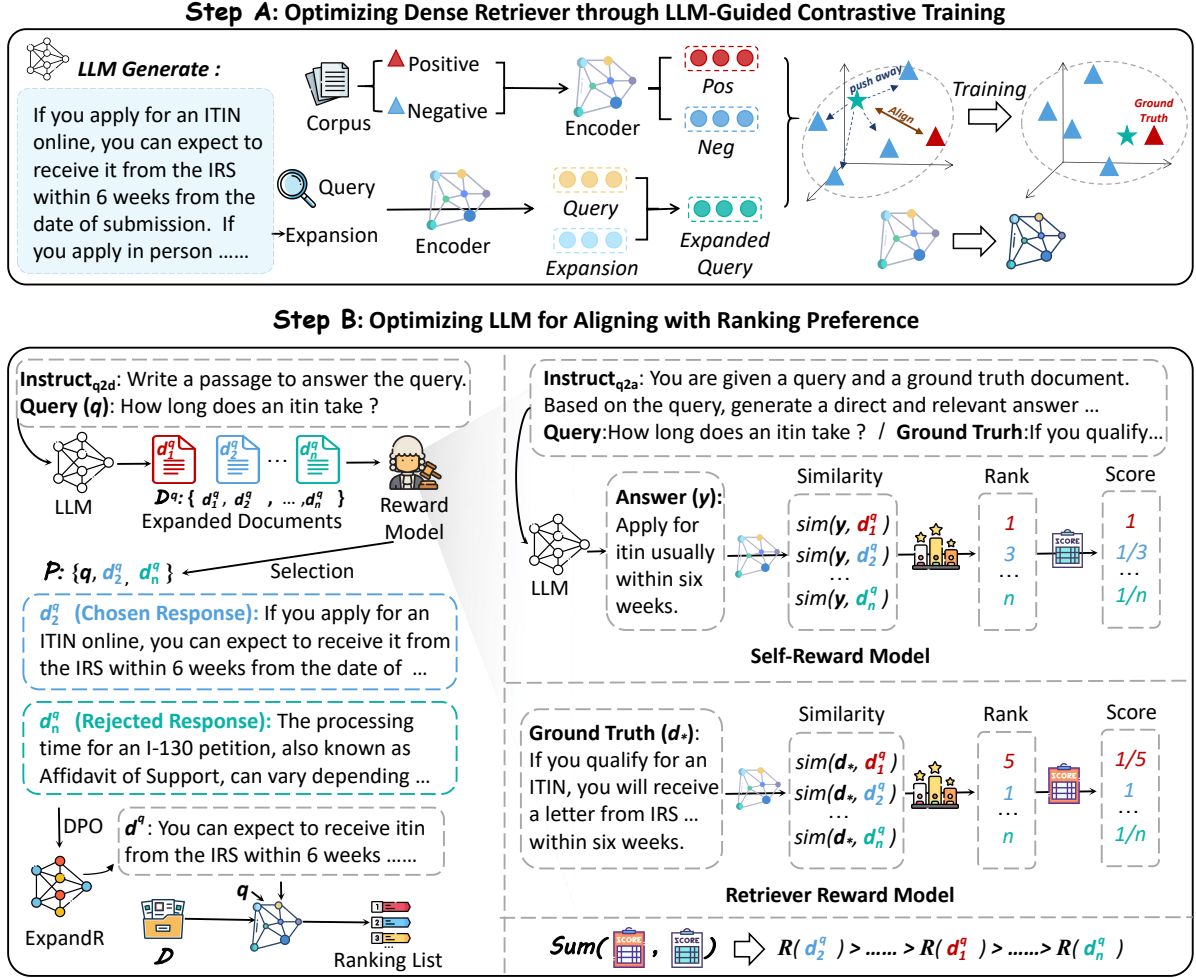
Step A: Optimizing Dense Retriever through LLM-Guided Contrastive Training

LLM Generate :

If you apply for an ITIN online, you can expect to receive it from the IRS within 6 weeks from the date of submission. If you apply in person ......

Corpus

Positive

Negative

Encoder

Pos

Neg

Query

Expansion

Encoder

Query

Expansion

Expanded Query

push away

Align

Training

Ground Truth

Step B: Optimizing LLM for Aligning with Ranking Preference

Instruct$_{q2d}$: Write a passage to answer the query.
Query ($q$): How long does an itin take ?

LLM

$d_1^q$ $d_2^q$ ... $d_n^q$

$D^q$: { $d_1^q$, $d_2^q$ , ... ,$d_n^q$ }

Expanded Documents

Reward Model

$P$: {$q$, $d_2^q$, $d_n^q$ }

Selection

$d_2^q$ (Chosen Response): If you apply for an ITIN online, you can expect to receive it from the IRS within 6 weeks from the date of ...

$d_n^q$ (Rejected Response): The processing time for an I-130 petition, also known as Affidavit of Support, can vary depending ...

DPO

$d^q$: You can expect to receive itin from the IRS within 6 weeks ......

ExpandR

$q$

$D$

Ranking List

Instruct$_{q2a}$: You are given a query and a ground truth document. Based on the query, generate a direct and relevant answer ...
Query:How long does an itin take ? / Ground Truth:If you qualify...

Answer ($y$): Apply for itin usually within six weeks.

LLM

Similarity

$sim(y, d_1^q)$
$sim(y, d_2^q)$
...
$sim(y, d_n^q)$

Rank

1
3
...
n

SCORE

Score

1
1/3
...
1/n

Self-Reward Model

Ground Truth ($d_*$): If you qualify for an ITIN, you will receive a letter from IRS ... within six weeks.

Similarity

$sim(d_*, d_1^q)$
$sim(d_*, d_2^q)$
...
$sim(d_*, d_n^q)$

Rank

5
1
...
n

SCORE

Score

1/5
1
...
1/n

Retriever Reward Model

Sum( SCORE , SCORE ) $R(d_2^q)$ > ...... > $R(d_1^q)$ > ......> $R(d_n^q)$